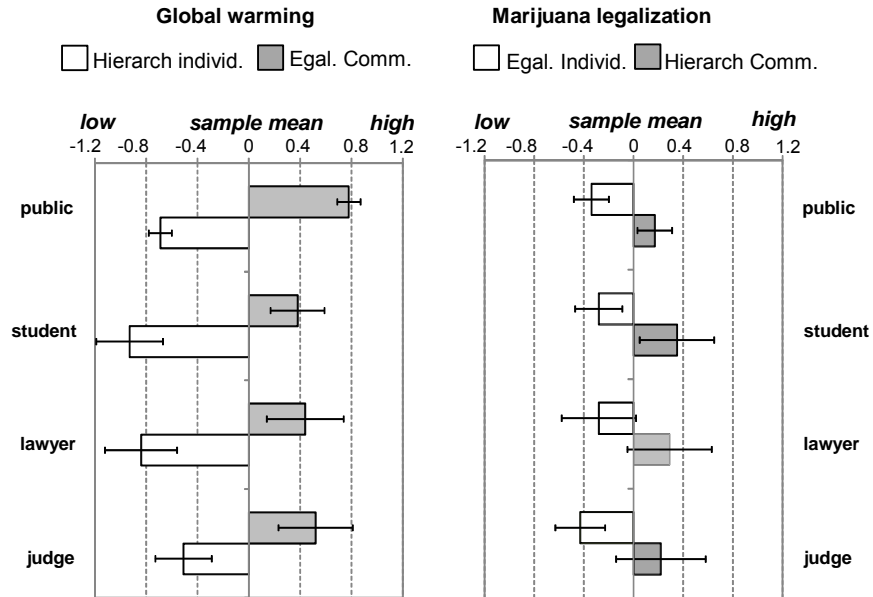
Global warming

Hierarch individ. Egal. Comm.

low sample mean high

-1.2 -0.8 -0.4 0 0.4 0.8 1.2

public

student

lawyer

judge

Marijuana legalization

Egal. Individ. Hierarch Comm.

low sample mean high

-1.2 -0.8 -0.4 0 0.4 0.8 1.2

public

student

lawyer

judge